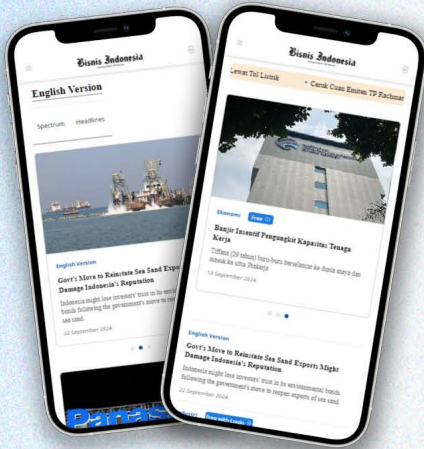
Bisnis Indonesia

English Version

Spectrum Headlines

English Version

Govt's Move to Reinstate Sea Sand Expo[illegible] Damage Indonesia's Reputation

Indonesia might lose investors' trust in its envi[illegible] bonds following the government's move to re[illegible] sea sand.

22 September 2024

Bisnis Indonesia

Lewat Tol Listrik • Cermati Cuan Emiten TP Rachmat

Ekonomi Free

Banjir Insentif Pengungkit Kapasitas Tenaga Kerja

Tiffana (29 tahun) baru-baru berselancar ke dunia maya dan masuk ke situs Prakerja

18 September 2024

English Version

Govt's Move to Reinstate Sea Sand Exports Might Damage Indonesia's Reputation

Indonesia might lose investors' trust in its environmental bonds following the government's move to reopen exports of sea sand.

22 September 2024

Free

Paris